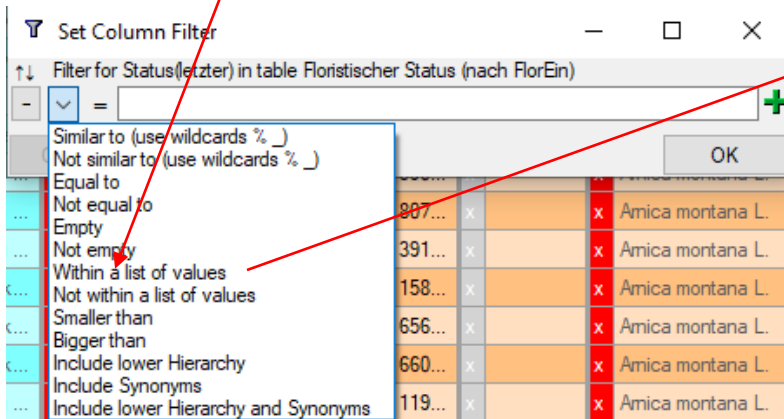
Set Column Filter

Filter for Status(letzter) in table Floristischer Status (nach FlorEin)

-

=

OK

Similar to (use wildcards % _)
Not similar to (use wildcards % _)
Equal to
Not equal to
Empty
Not empty
Within a list of values
Not within a list of values
Smaller than
Bigger than
Include lower Hierarchy
Include Synonyms
Include lower Hierarchy and Synonyms

807...
391...
158...
656...
660...
119...

x
x
x
x
x
x

Arnica montana L.
Arnica montana L.
Arnica montana L.
Arnica montana L.
Arnica montana L.
Arnica montana L.
Arnica montana L.